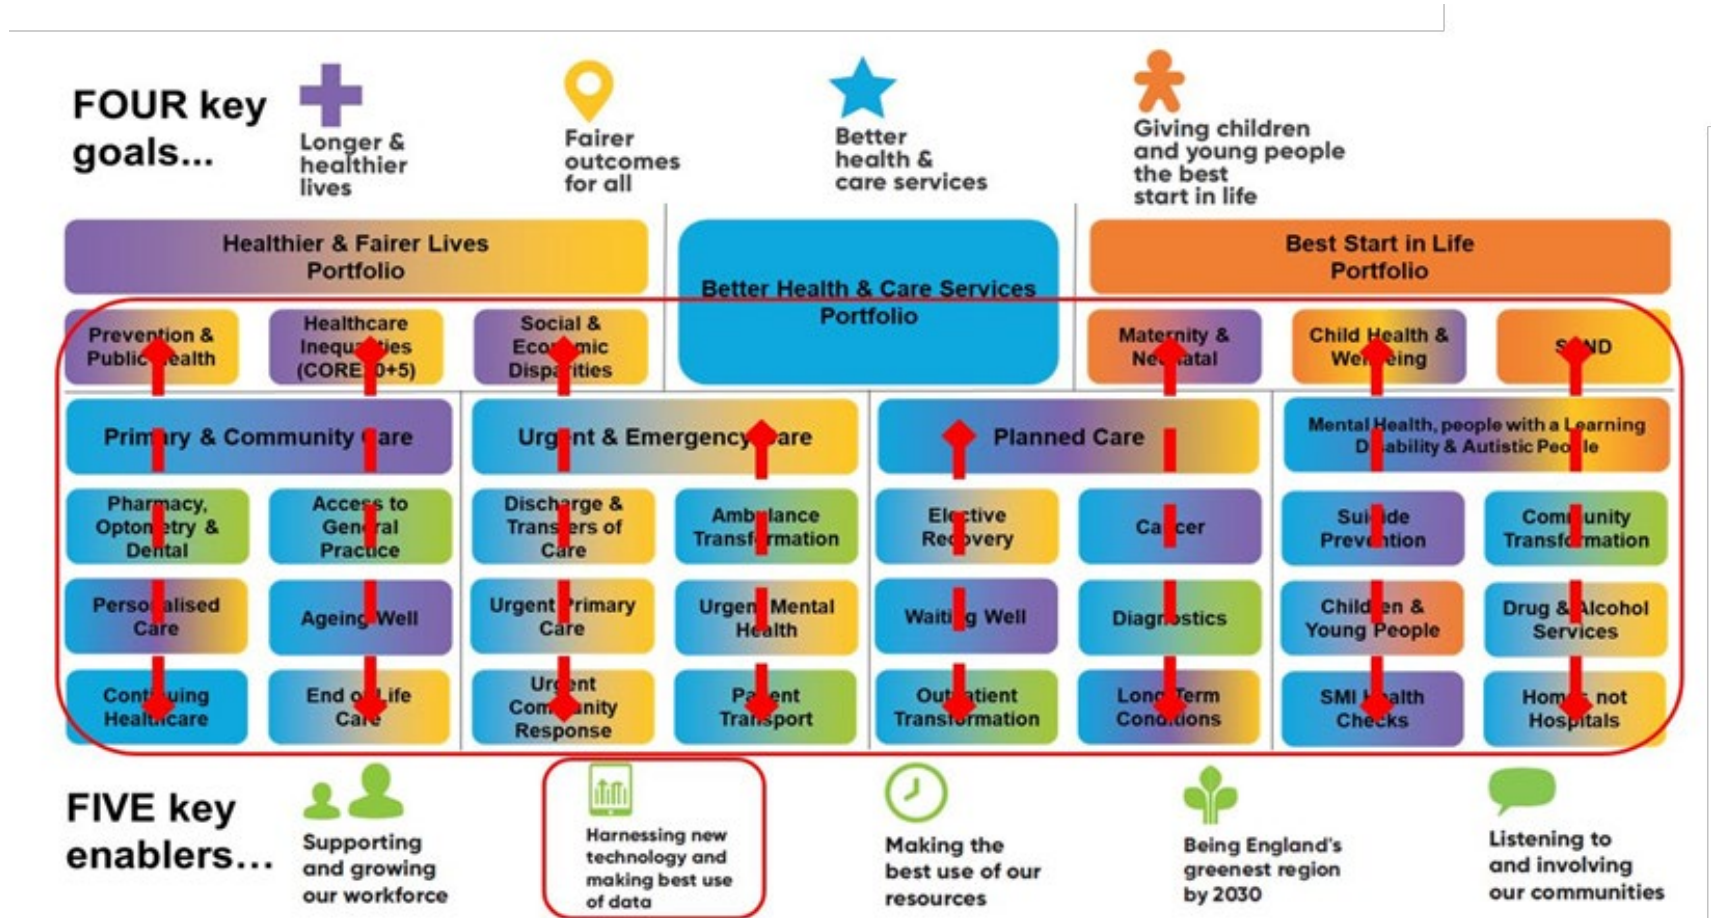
FOUR key goals...

Longer & healthier lives

Fairer outcomes for all

Better health & care services

Giving children and young people the best start in life

Healthier & Fairer Lives Portfolio

Better Health & Care Services Portfolio

Best Start in Life Portfolio

Prevention & Public Health

Healthcare Inequalities (CORE20+5)

Social & Economic Disparities

Maternity & Neonatal

Child Health & Wellbeing

SEND

Primary & Community Care

Urgent & Emergency Care

Planned Care

Mental Health, people with a Learning Disability & Autistic People

Pharmacy, Optometry & Dental

Access to General Practice

Discharge & Transfers of Care

Ambulance Transformation

Elective Recovery

Cancer

Suicide Prevention

Community Transformation

Personalised Care

Ageing Well

Urgent Primary Care

Urgent Mental Health

Waiting Well

Diagnostics

Children & Young People

Drug & Alcohol Services

Continuing Healthcare

End of Life Care

Urgent Community Response

Patient Transport

Outpatient Transformation

Long Term Conditions

SMI Health Checks

Homes not Hospitals

FIVE key enablers...

Supporting and growing our workforce

Harnessing new technology and making best use of data

Making the best use of our resources

Being England's greenest region by 2030

Listening to and involving our communities